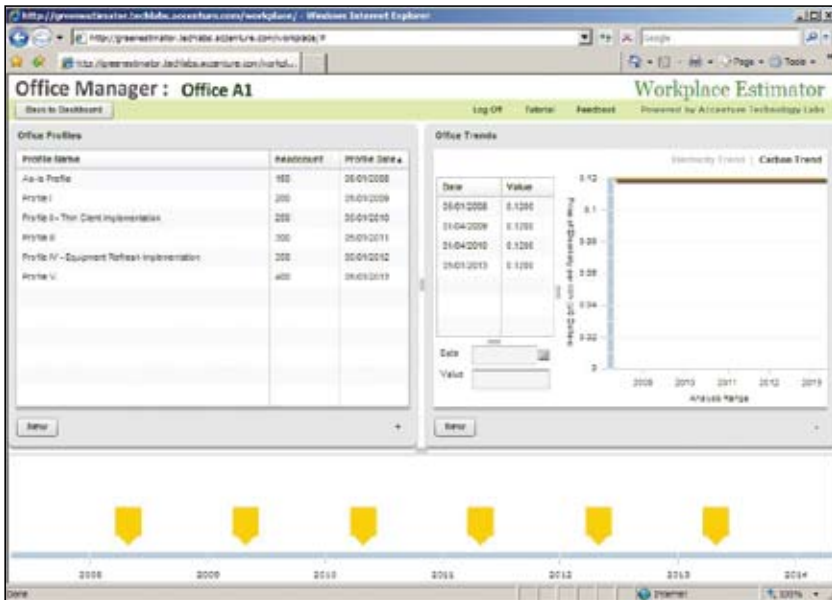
http://greenestimator.techlabs.accenture.com/workplace/ - Windows Internet Explorer

http://greenestimator.techlabs.accenture.com/workplace/#

Google

http://greenestimator.techlabs.accenture.com/workpl...

Page ▾ Tools ▾

Office Manager : Office A1

Workplace Estimator

Back to Dashboard

Log Off Tutorial Feedback Powered by Accenture Technology Labs

Office Profiles

| Profile Name | Headcount | Profile Date ▴ |
|---|---|---|
| As-is Profile | 160 | 06/01/2008 |
| Profile I | 200 | 05/01/2009 |
| Profile II - Thin Client Implementation | 200 | 05/01/2010 |
| Profile III | 300 | 05/05/2011 |
| Profile IV - Equipment Refresh Implementation | 300 | 05/01/2012 |
| Profile V | 400 | 05/05/2013 |

New

Office Trends

Electricity Trend | Carbon Trend

| Date | Value |
|---|---|
| 06/01/2008 | 0.1200 |
| 01/04/2009 | 0.1200 |
| 01/04/2010 | 0.1200 |
| 05/01/2013 | 0.1200 |

Date

Value

0.12 0.1 0.08 0.06 0.04 0.02 0

Price of Electricity per kWh (US Dollars)

2009 2010 2011 2012 2013

Analysis Range

New

2008 2009 2010 2011 2012 2013 2014

Done Internet 100%